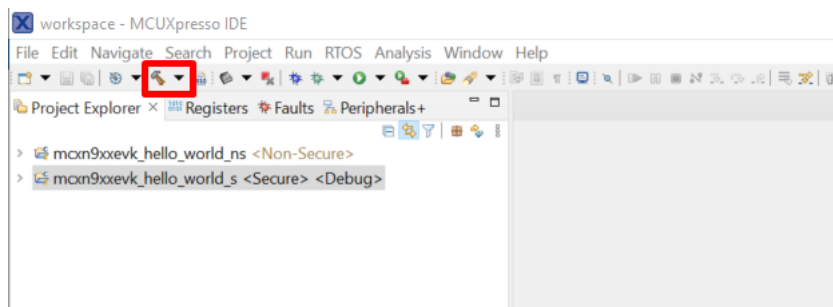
workspace - MCUXpresso IDE

File Edit Navigate Search Project Run RTOS Analysis Window Help

Project Explorer × Registers Faults Peripherals+

> mcxn9xxevk_hello_world_ns <Non-Secure>
> mcxn9xxevk_hello_world_s <Secure> <Debug>